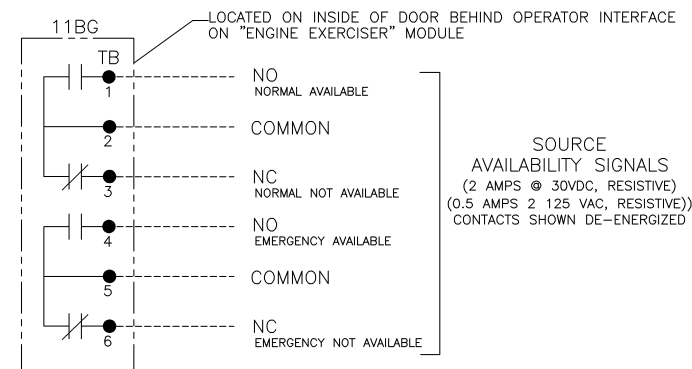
11BG

LOCATED ON INSIDE OF DOOR BEHIND OPERATOR INTERFACE ON "ENGINE EXERCISER" MODULE

TB

1 NO
NORMAL AVAILABLE

2 COMMON

3 NC
NORMAL NOT AVAILABLE

4 NO
EMERGENCY AVAILABLE

5 COMMON

6 NC
EMERGENCY NOT AVAILABLE

SOURCE
AVAILABILITY SIGNALS
(2 AMPS @ 30VDC, RESISTIVE)
(0.5 AMPS 2 125 VAC, RESISTIVE))
CONTACTS SHOWN DE-ENERGIZED